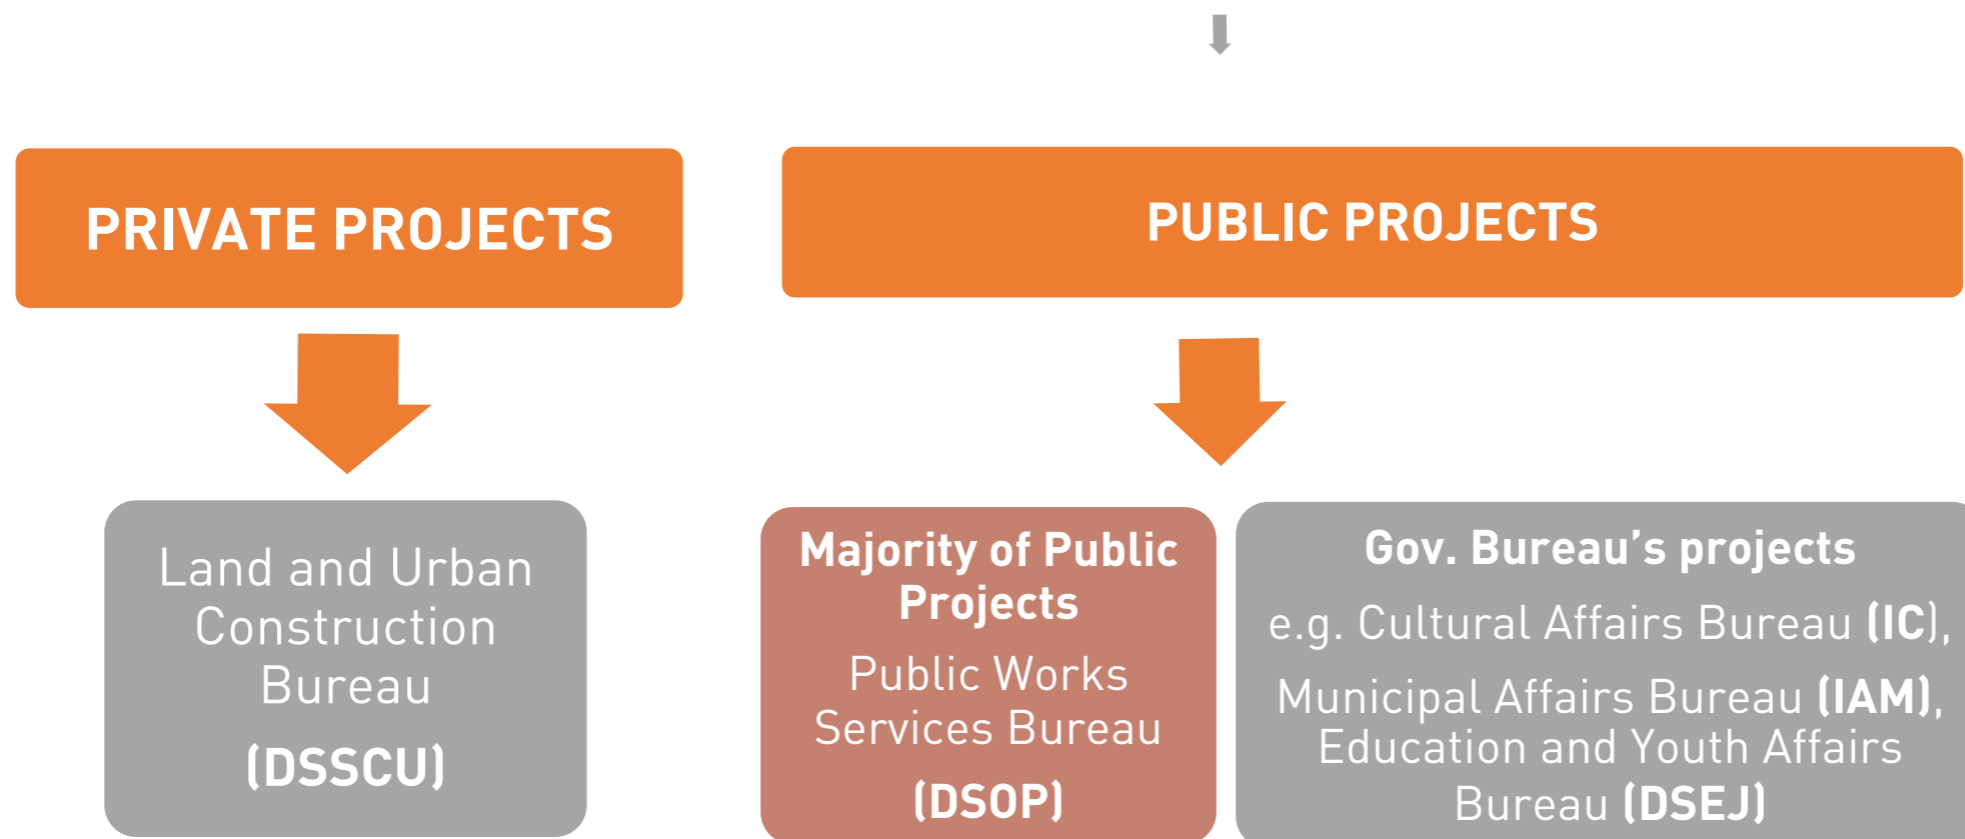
PRIVATE PROJECTS

PUBLIC PROJECTS

Land and Urban Construction Bureau

(DSSCU)

Majority of Public Projects

Public Works Services Bureau

(DSOP)

Gov. Bureau's projects

e.g. Cultural Affairs Bureau (IC), Municipal Affairs Bureau (IAM), Education and Youth Affairs Bureau (DSEJ)